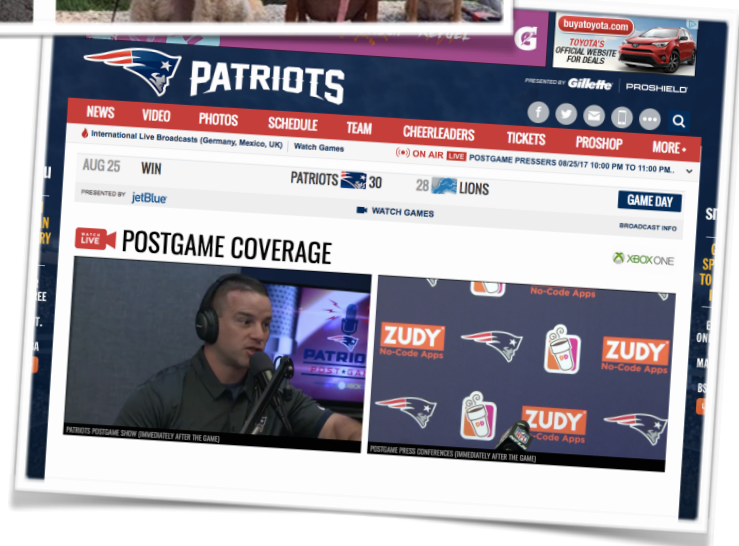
buyatoyota.com
TOYOTA'S OFFICIAL WEBSITE FOR DEALS

PATRIOTS

PRESENTED BY Gillette | PROSHIELD

NEWS VIDEO PHOTOS SCHEDULE TEAM CHEERLEADERS TICKETS PROSHOP MORE

International Live Broadcasts (Germany, Mexico, UK) | Watch Games

ON AIR LIVE POSTGAME PRESSERS 08/25/17 10:00 PM TO 11:00 PM..

AUG 25 WIN PATRIOTS 30 28 LIONS

PRESENTED BY jetBlue

WATCH GAMES

GAME DAY

BROADCAST INFO

WATCH LIVE POSTGAME COVERAGE

XBOX ONE

PATRIOTS POSTGAME

PATRIOTS POSTGAME SHOW (IMMEDIATELY AFTER THE GAME)

ZUDY No-Code Apps

ZUDY No-Code Apps

ZUDY No-Code Apps

No-Code Apps

POSTGAME PRESS CONFERENCES (IMMEDIATELY AFTER THE GAME)